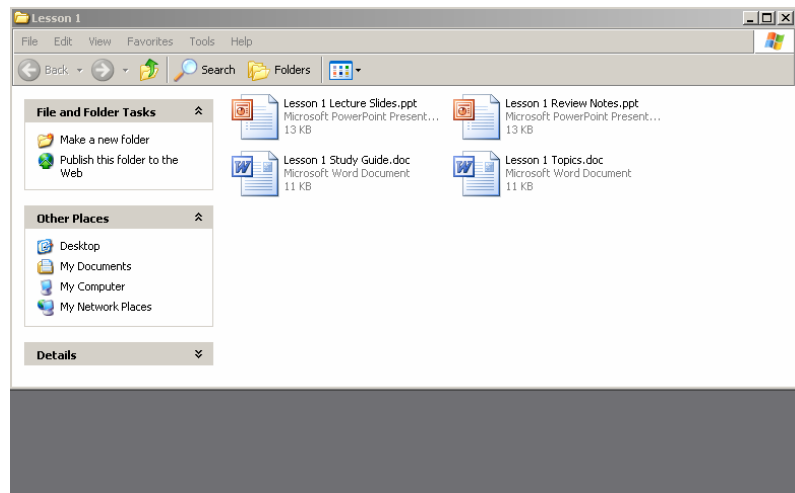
Lesson 1

File Edit View Favorites Tools Help

Back Search Folders

File and Folder Tasks

Make a new folder

Publish this folder to the Web

Other Places

Desktop

My Documents

My Computer

My Network Places

Details

Lesson 1 Lecture Slides.ppt
Microsoft PowerPoint Present...
13 KB

Lesson 1 Review Notes.ppt
Microsoft PowerPoint Present...
13 KB

Lesson 1 Study Guide.doc
Microsoft Word Document
11 KB

Lesson 1 Topics.doc
Microsoft Word Document
11 KB